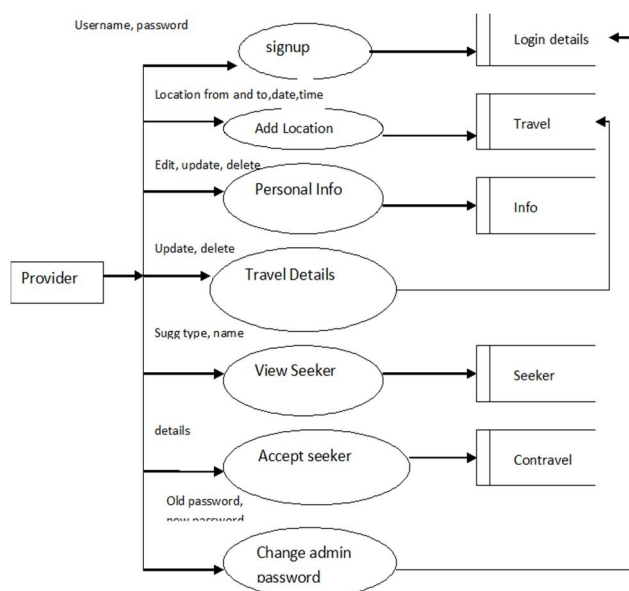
Username, password

signup

Login details

Location from and to,date,time

Add Location

Travel

Edit, update, delete

Personal Info

Info

Update, delete

Provider

Travel Details

Sugg type, name

View Seeker

Seeker

details

Accept seeker

Contravel

Old password, new password

Change admin password